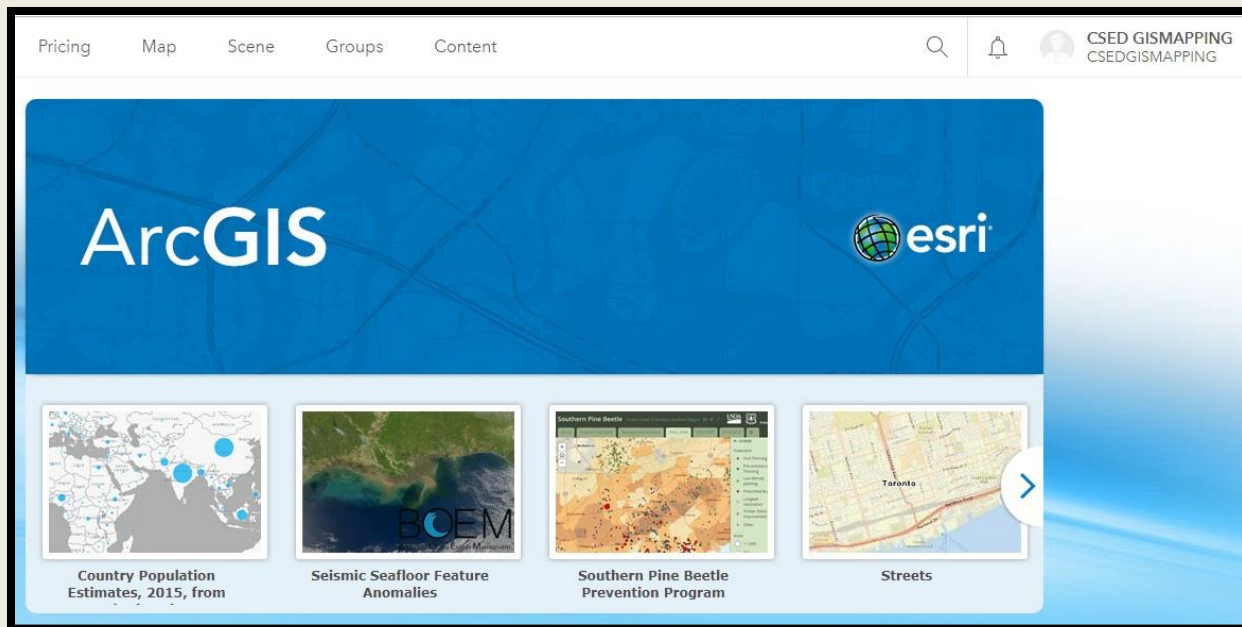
Pricing Map Scene Groups Content

CSED GISMAPPING
CSEDGISMAPPING

ArcGIS

esri

BOEM

Southern Pine Beetle

USDA

Toronto

Country Population Estimates, 2015, from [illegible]

Seismic Seafloor Feature Anomalies

Southern Pine Beetle Prevention Program

Streets